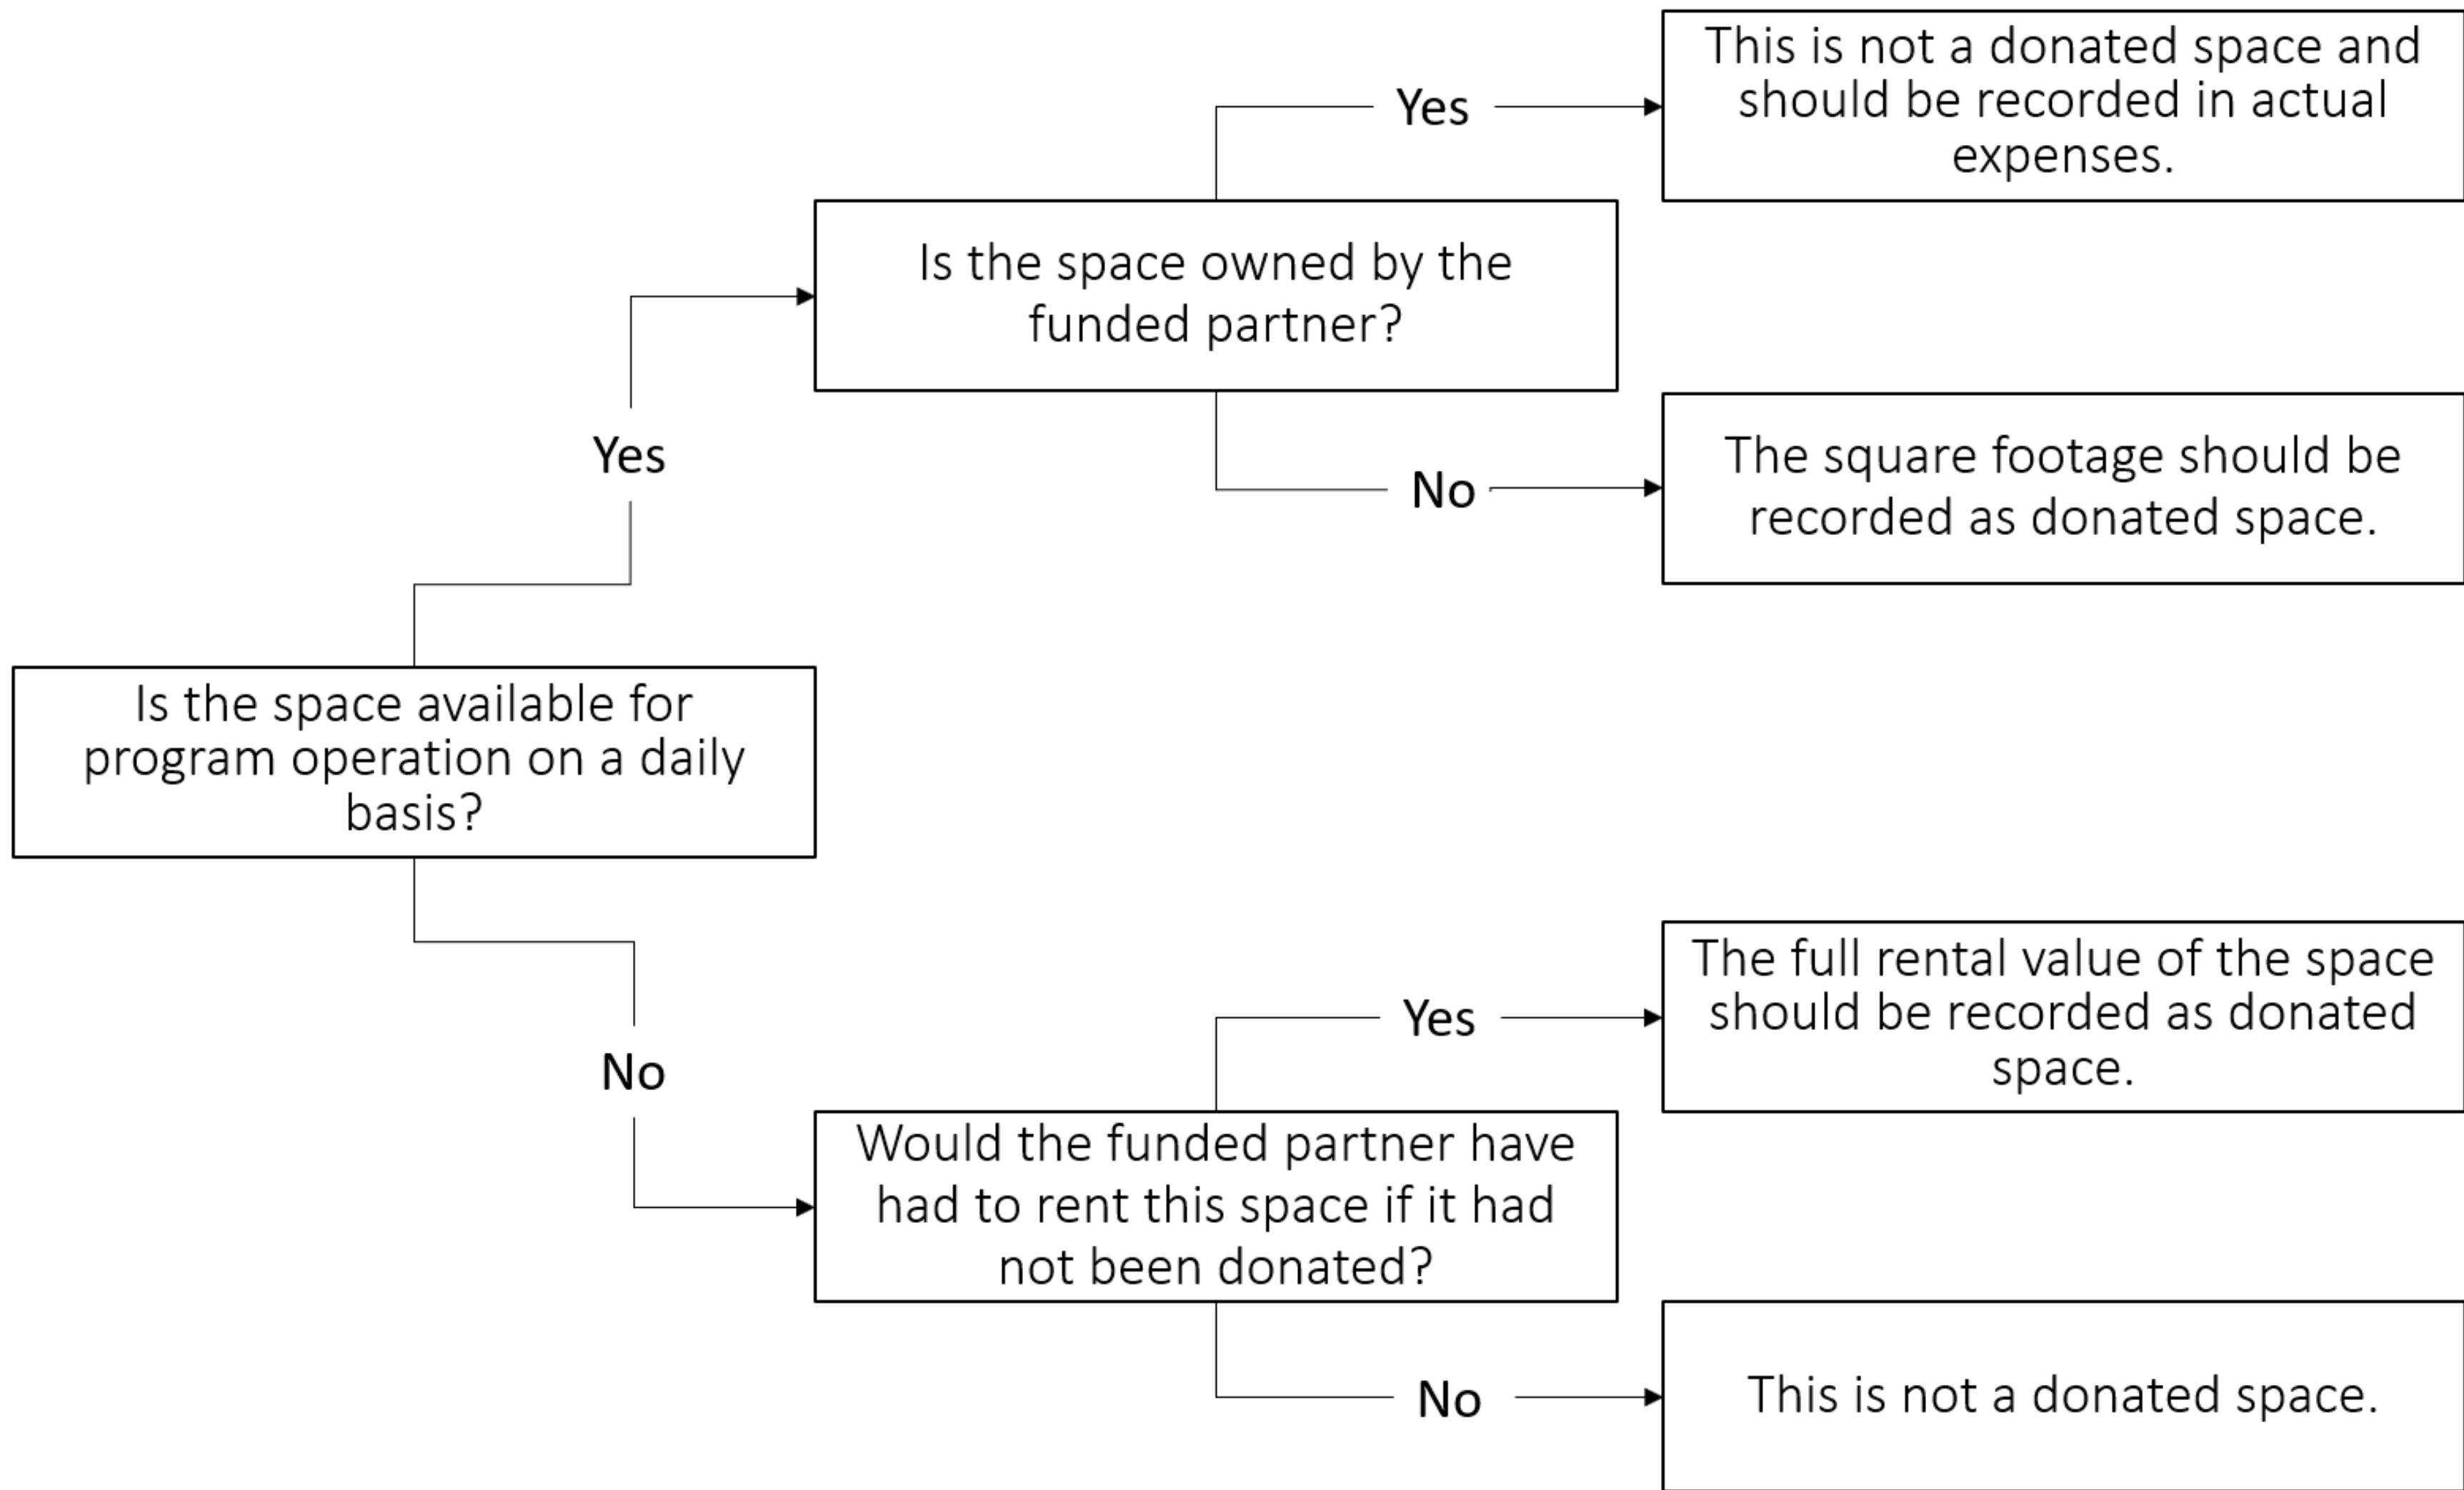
Is the space available for program operation on a daily basis?

Yes

Is the space owned by the funded partner?

Yes

This is not a donated space and should be recorded in actual expenses.

No

The square footage should be recorded as donated space.

No

Would the funded partner have had to rent this space if it had not been donated?

Yes

The full rental value of the space should be recorded as donated space.

No

This is not a donated space.